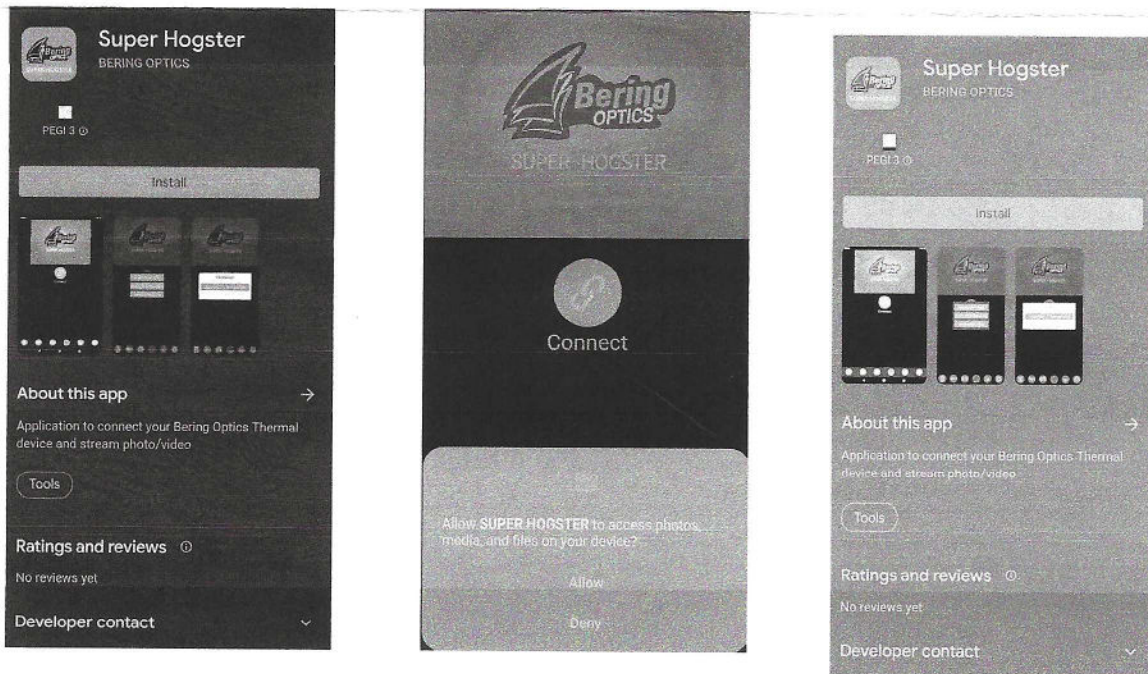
Super Hogster
BERING OPTICS

PEGI 3

Install

About this app →

Application to connect your Bering Optics Thermal device and stream photo/video

Tools

Ratings and reviews

No reviews yet

Developer contact

Bering OPTICS
SUPER HOGSTER

Connect

Allow SUPER HOGSTER to access photos, media, and files on your device?

Allow

Deny

Super Hogster
BERING OPTICS

PEGI 3

Install

About this app →

Application to connect your Bering Optics Thermal device and stream photo/video

Tools

Ratings and reviews

No reviews yet

Developer contact